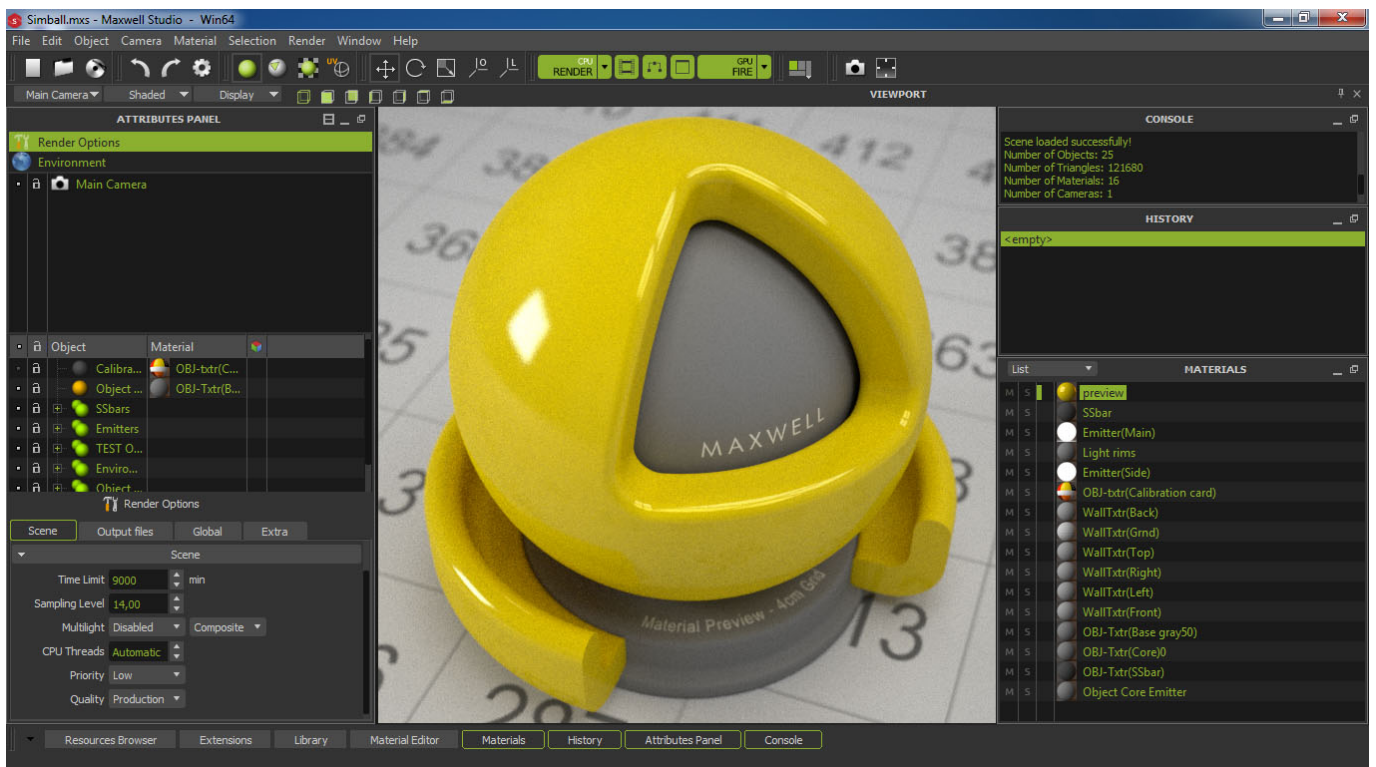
Simball.mxs - Maxwell Studio - Win64

File Edit Object Camera Material Selection Render Window Help

CPU RENDER GPU FIRE

Main Camera Shaded Display

VIEWPORT

ATTRIBUTES PANEL

Render Options
Environment
Main Camera

Object Material
Calibra... OBJ-txtr(C...
Object ... OBJ-Txtr(B...
SSbars
Emitters
TEST O...
Enviro...
Object ...

Render Options

Scene Output files Global Extra

Scene

Time Limit 9000 min
Sampling Level 14,00
Multilight Disabled Composite
CPU Threads Automatic
Priority Low
Quality Production

MAXWELL
Material Preview - 4cm Grid

384 412 38 36 38 25 63 3 13 6 297

CONSOLE

Scene loaded successfully!
Number of Objects: 25
Number of Triangles: 121680
Number of Materials: 16
Number of Cameras: 1

HISTORY

<empty>

List MATERIALS

preview
SSbar
Emitter(Main)
Light rims
Emitter(Side)
OBJ-txtr(Calibration card)
WallTxtr(Back)
WallTxtr(Grnd)
WallTxtr(Top)
WallTxtr(Right)
WallTxtr(Left)
WallTxtr(Front)
OBJ-Txtr(Base gray50)
OBJ-Txtr(Core)0
OBJ-Txtr(SSbar)
Object Core Emitter

Resources Browser Extensions Library Material Editor Materials History Attributes Panel Console